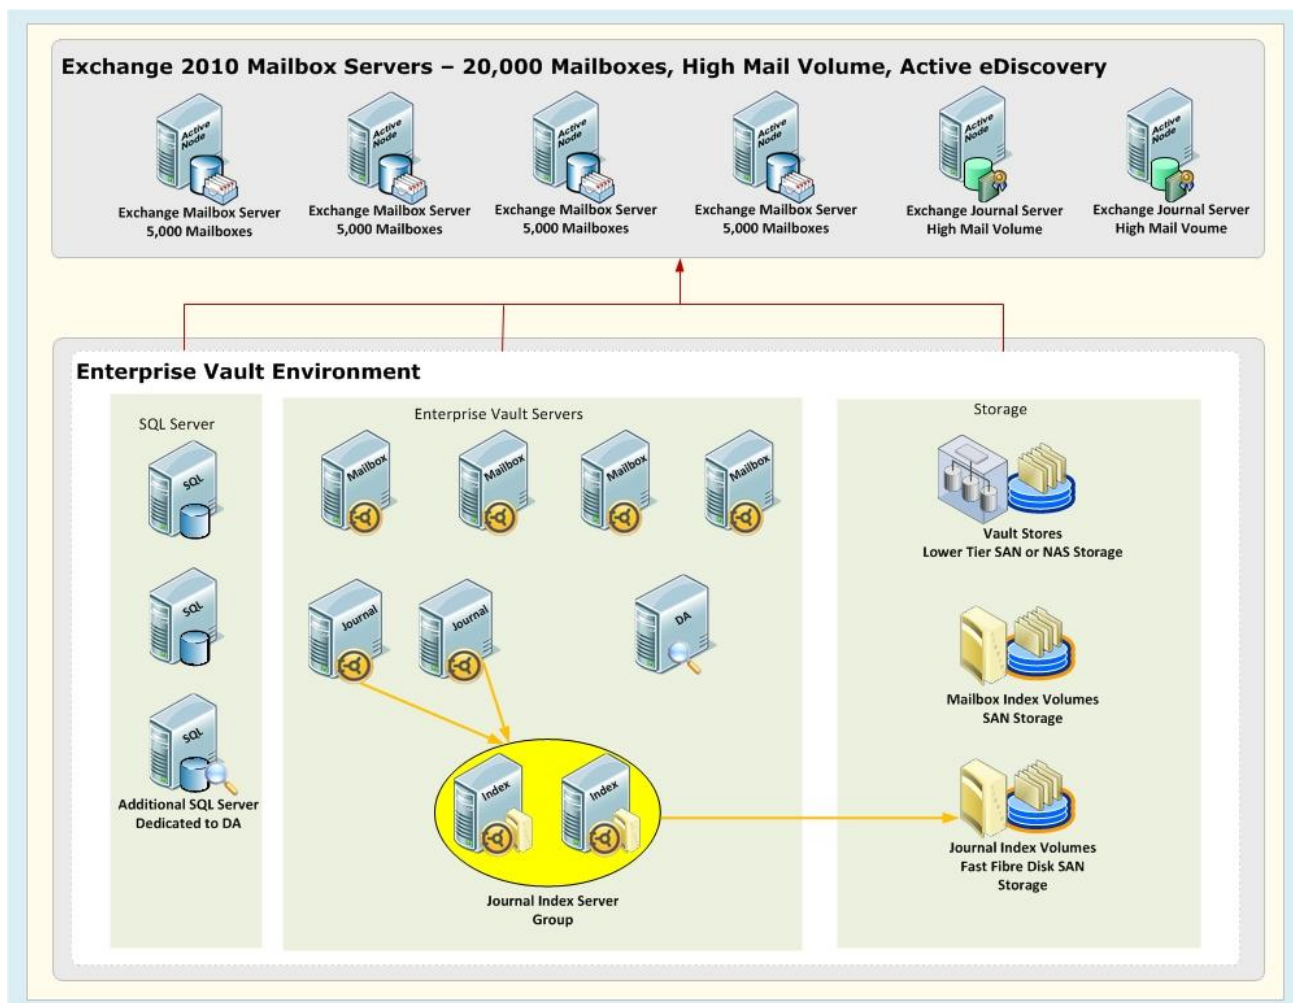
Exchange 2010 Mailbox Servers – 20,000 Mailboxes, High Mail Volume, Active eDiscovery

Active Node
Exchange Mailbox Server
5,000 Mailboxes

Active Node
Exchange Mailbox Server
5,000 Mailboxes

Active Node
Exchange Mailbox Server
5,000 Mailboxes

Active Node
Exchange Mailbox Server
5,000 Mailboxes

Active Node
Exchange Journal Server
High Mail Volume

Active Node
Exchange Journal Server
High Mail Voume

Enterprise Vault Environment

SQL Server

SQL

SQL

SQL
Additional SQL Server
Dedicated to DA

Enterprise Vault Servers

Mailbox

Mailbox

Mailbox

Mailbox

Journal

Journal

DA

Index

Index

Journal Index Server Group

Storage

Vault Stores
Lower Tier SAN or NAS Storage

Mailbox Index Volumes
SAN Storage

Journal Index Volumes
Fast Fibre Disk SAN Storage